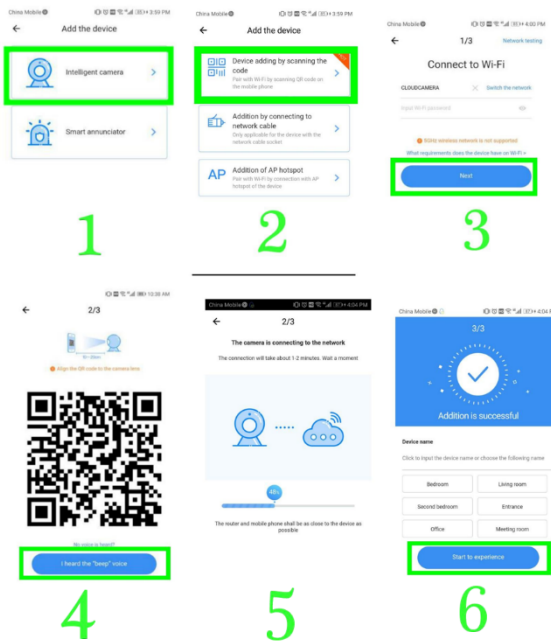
China Mobile 3:59 PM
←
Add the device
Intelligent camera
Smart annunciator
1

China Mobile 3:59 PM
←
Add the device
Device adding by scanning the code
Pair with Wi-Fi by scanning QR code on the mobile phone
Addition by connecting to network cable
Only applicable for the device with the network cable socket
AP Addition of AP hotspot
Pair with Wi-Fi by connection with AP hotspot of the device
2

China Mobile 4:00 PM
←
1/3
Network testing
Connect to Wi-Fi
CLOUDCAMERA
Switch the network
Input Wi-Fi password
5GHz wireless network is not supported
What requirements does the device have on Wi-Fi?
Next
3

10:38 AM
←
2/3
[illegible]
Align the QR code to the camera lens
No voice is heard?
I heard the "beep" voice
4

China Mobile 4:04 PM
←
2/3
The camera is connecting to the network
The connection will take about 1-2 minutes. Wait a moment
48s
The router and mobile phone shall be as close to the device as possible
5

China Mobile 4:04 PM
3/3
Addition is successful
Device name
Click to input the device name or choose the following name
Bedroom
Living room
Second bedroom
Entrance
Office
Meeting room
Start to experience
6